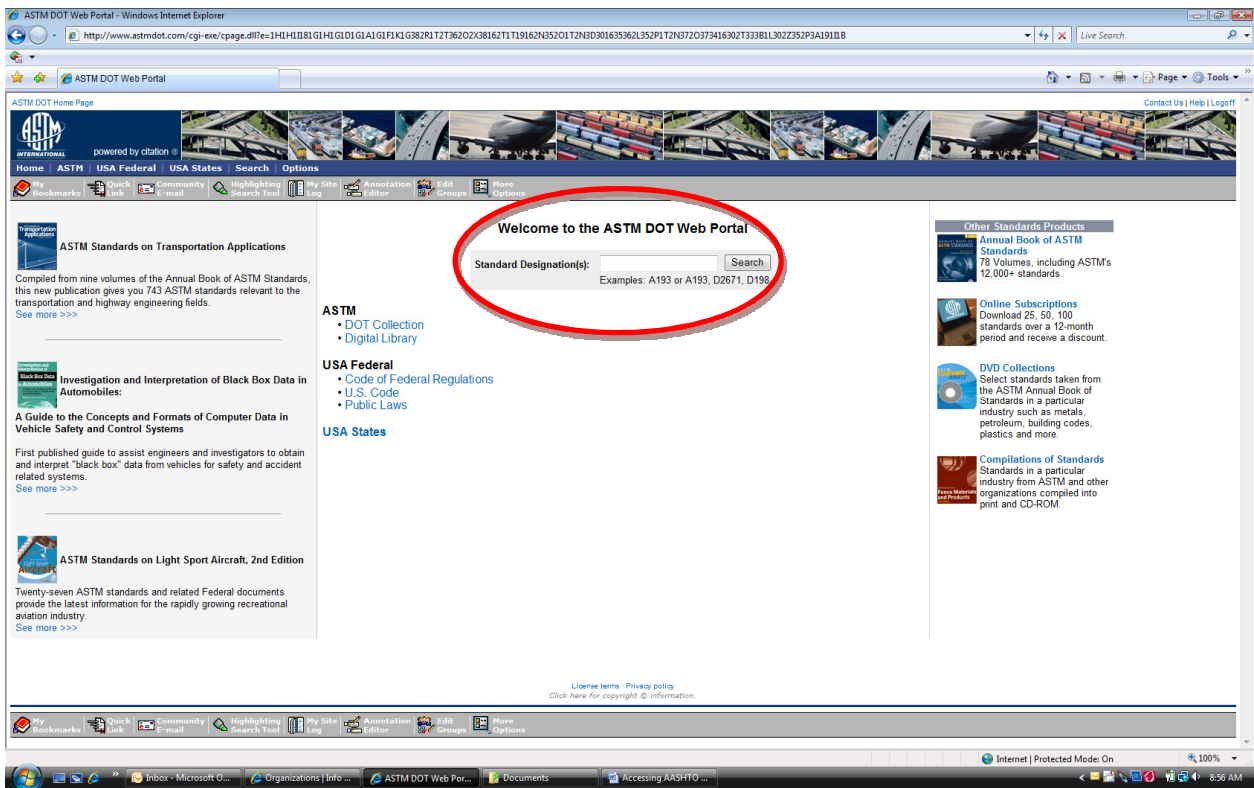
ASTM DOT Web Portal - Windows Internet Explorer

http://www.astmdot.com/cgi-exe/cpage.dll?e=1H1H1I181G1H1G1D1G1A1G1F1K1G382R1T2T362O2X38162T1T19162N352O1T2N3D30163536 2L352P1T2N372O37341630 2T333B1L302Z352P3A191I1B

Live Search

ASTM DOT Web Portal

Page Tools

ASTM DOT Home Page

Contact Us | Help | Logoff

ASTM INTERNATIONAL powered by citation

Home | ASTM | USA Federal | USA States | Search | Options

My Bookmarks | Quick Link | Community E-mail | Highlighting Search Tool | My Site Log | Annotation Editor | Edit Groups | More Options

ASTM Standards on Transportation Applications

Compiled from nine volumes of the Annual Book of ASTM Standards, this new publication gives you 743 ASTM standards relevant to the transportation and highway engineering fields.
See more >>>

Investigation and Interpretation of Black Box Data in Automobiles:

A Guide to the Concepts and Formats of Computer Data in Vehicle Safety and Control Systems

First published guide to assist engineers and investigators to obtain and interpret "black box" data from vehicles for safety and accident related systems.
See more >>>

ASTM Standards on Light Sport Aircraft, 2nd Edition

Twenty-seven ASTM standards and related Federal documents provide the latest information for the rapidly growing recreational aviation industry.
See more >>>

Welcome to the ASTM DOT Web Portal

Standard Designation(s): Search
Examples: A193 or A193, D2671, D198

ASTM
• DOT Collection
• Digital Library

USA Federal
• Code of Federal Regulations
• U.S. Code
• Public Laws

USA States

Other Standards Products

Annual Book of ASTM Standards
78 Volumes, including ASTM's 12,000+ standards.

Online Subscriptions
Download 25, 50, 100 standards over a 12-month period and receive a discount.

DVD Collections
Select standards taken from the ASTM Annual Book of Standards in a particular industry such as metals, petroleum, building codes, plastics and more.

Compilations of Standards
Standards in a particular industry from ASTM and other organizations compiled into print and CD-ROM.

License terms · Privacy policy
Click here for copyright © information.

My Bookmarks | Quick Link | Community E-mail | Highlighting Search Tool | My Site Log | Annotation Editor | Edit Groups | More Options

Internet | Protected Mode: On 100%

Inbox - Microsoft O... | Organizations | Info ... | ASTM DOT Web Por... | Documents | Accessing AASHTO ... 8:56 AM